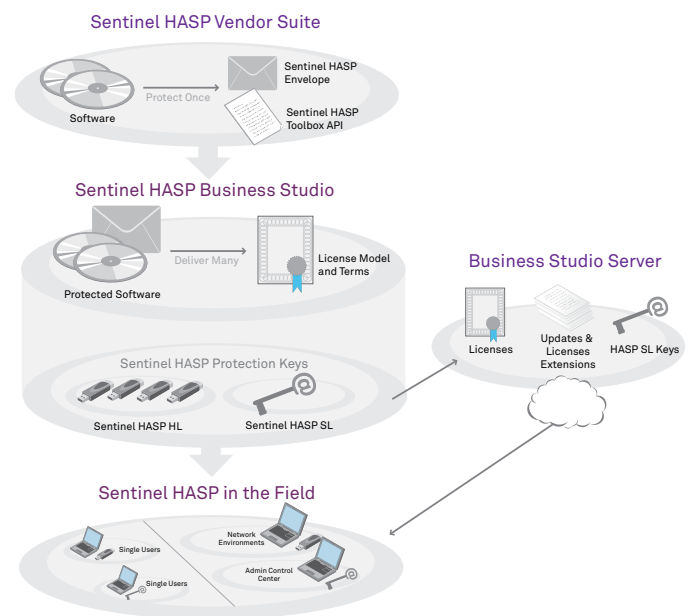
Sentinel HASP Vendor Suite

Software

Protect Once

Sentinel HASP Envelope

Sentinel HASP Toolbox API

Sentinel HASP Business Studio

Protected Software

Deliver Many

License Model and Terms

Sentinel HASP Protection Keys

Sentinel HASP HL

Sentinel HASP SL

Business Studio Server

Licenses

Updates & Licenses Extensions

HASP SL Keys

Sentinel HASP in the Field

Single Users

Single Users

Network Environments

Admin Control Center